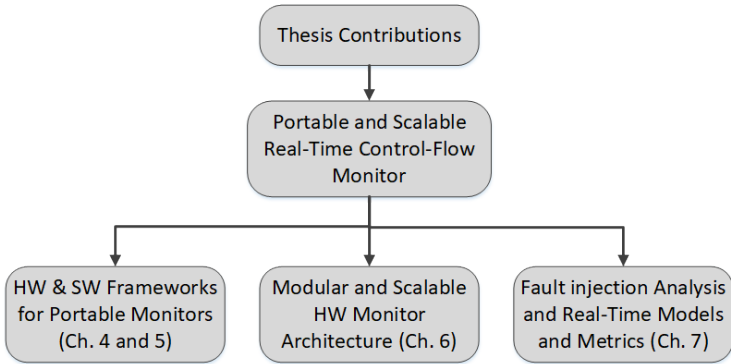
Thesis Contributions

Portable and Scalable Real-Time Control-Flow Monitor

HW & SW Frameworks for Portable Monitors (Ch. 4 and 5)

Modular and Scalable HW Monitor Architecture (Ch. 6)

Fault injection Analysis and Real-Time Models and Metrics (Ch. 7)